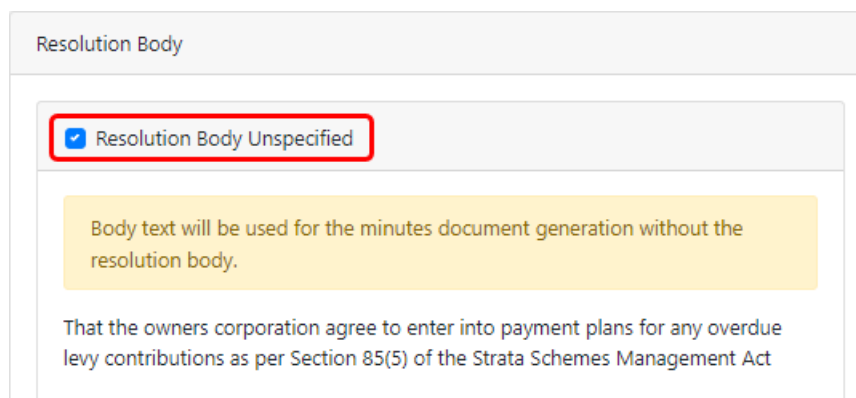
Resolution Body

Resolution Body Unspecified

Body text will be used for the minutes document generation without the resolution body.

That the owners corporation agree to enter into payment plans for any overdue levy contributions as per Section 85(5) of the Strata Schemes Management Act